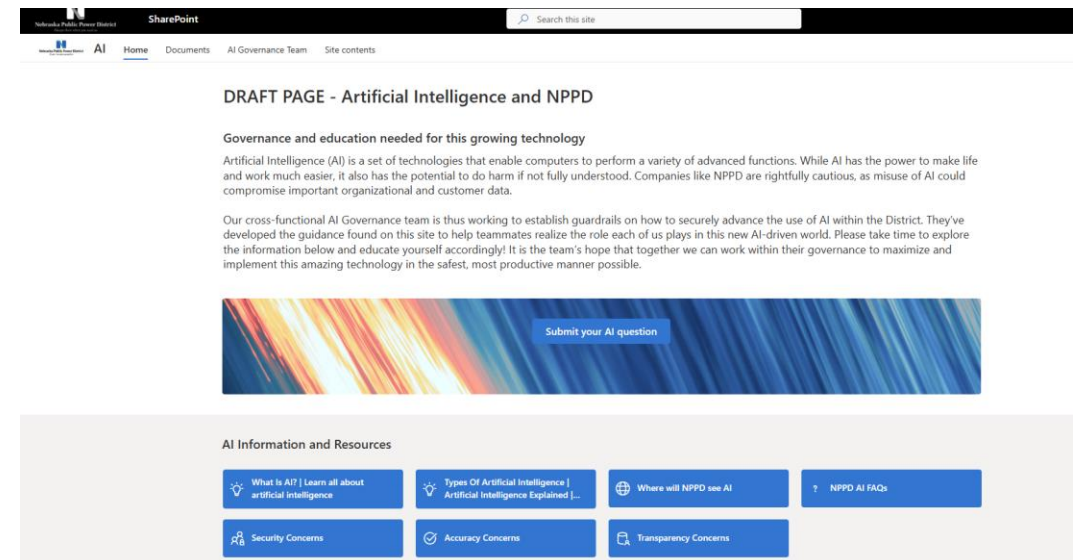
Nebraska Public Power District

SharePoint

Search this site

AI Home Documents AI Governance Team Site contents

DRAFT PAGE - Artificial Intelligence and NPPD

Governance and education needed for this growing technology

Artificial Intelligence (AI) is a set of technologies that enable computers to perform a variety of advanced functions. While AI has the power to make life and work much easier, it also has the potential to do harm if not fully understood. Companies like NPPD are rightfully cautious, as misuse of AI could compromise important organizational and customer data.

Our cross-functional AI Governance team is thus working to establish guardrails on how to securely advance the use of AI within the District. They've developed the guidance found on this site to help teammates realize the role each of us plays in this new AI-driven world. Please take time to explore the information below and educate yourself accordingly! It is the team's hope that together we can work within their governance to maximize and implement this amazing technology in the safest, most productive manner possible.

Submit your AI question

AI Information and Resources

What Is AI? | Learn all about artificial intelligence

Types Of Artificial Intelligence | Artificial Intelligence Explained |...

Where will NPPD see AI

? NPPD AI FAQs

Security Concerns

Accuracy Concerns

Transparency Concerns